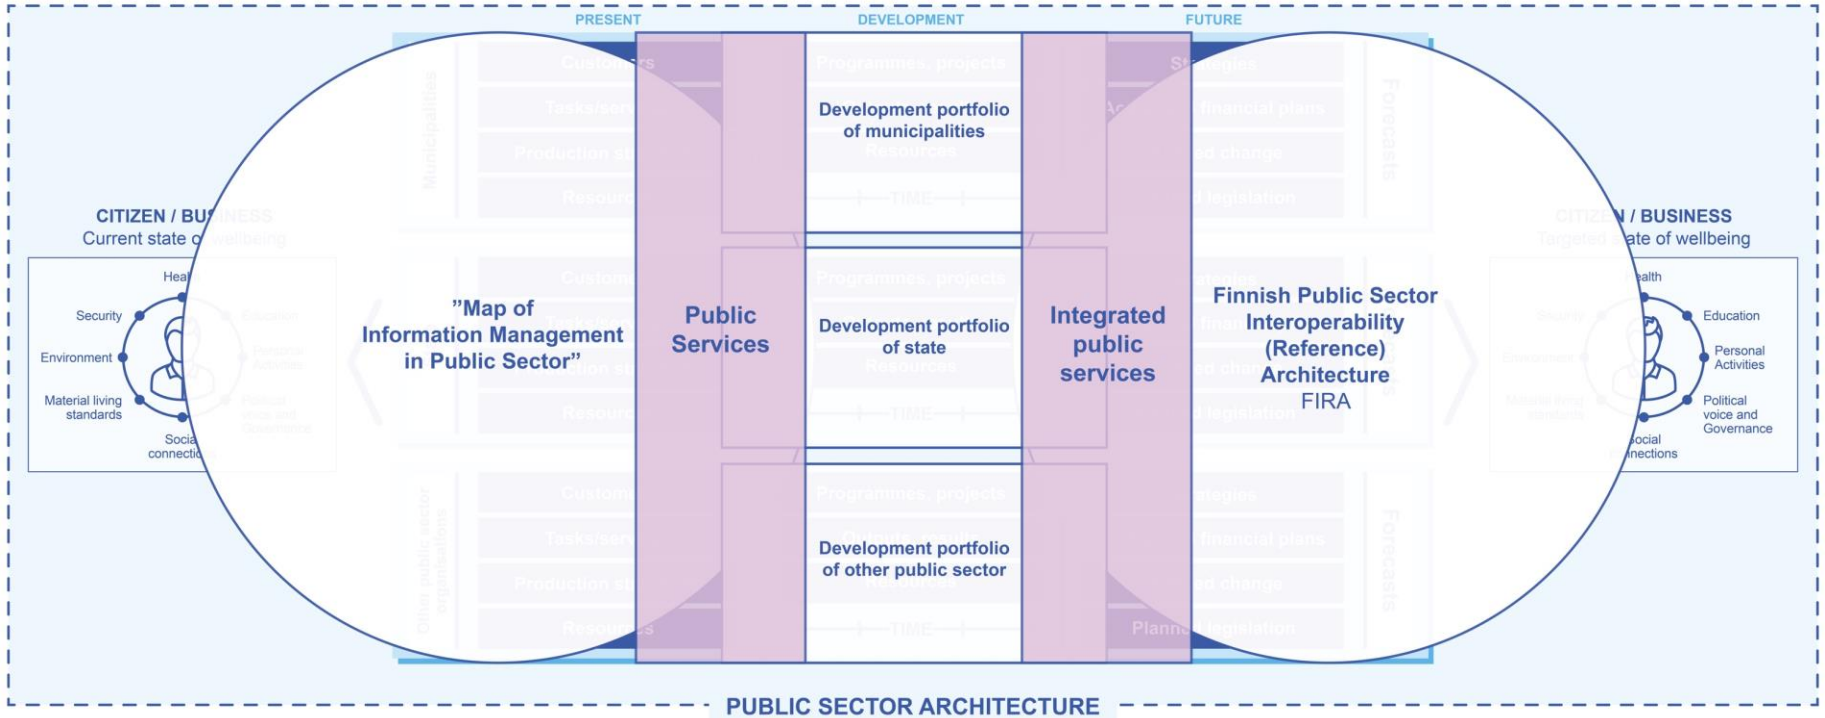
PRESENT

DEVELOPMENT

FUTURE

CITIZEN / BUSINESS
Current state of wellbeing

Health
Security
Environment
Material living standards
Social connections

”Map of Information Management in Public Sector”

Public Services

Development portfolio of municipalities

Development portfolio of state

Development portfolio of other public sector

Integrated public services

Finnish Public Sector Interoperability (Reference) Architecture
FIRA

CITIZEN / BUSINESS
Targeted state of wellbeing

Health
Education
Personal Activities
Political voice and Governance
Social connections

PUBLIC SECTOR ARCHITECTURE